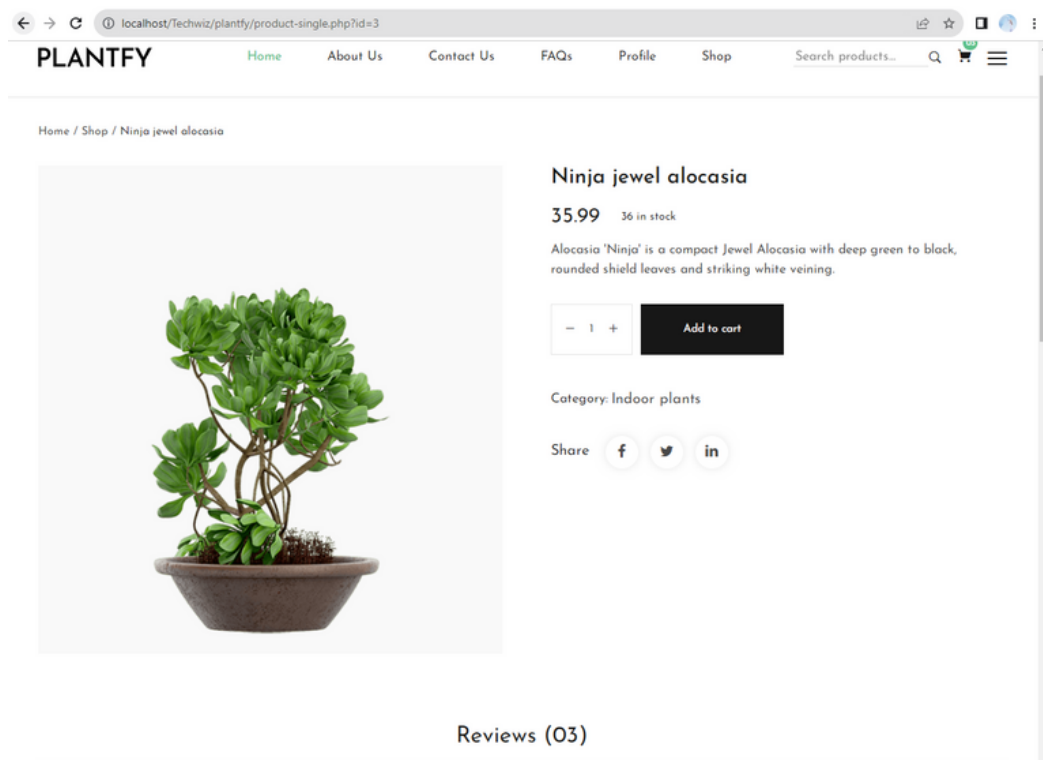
localhost/Techwiz/plantfy/product-single.php?id=3

PLANTFY

Home About Us Contact Us FAQs Profile Shop

Search products...

Home / Shop / Ninja jewel alocasia

Ninja jewel alocasia

35.99 36 in stock

Alocasia 'Ninja' is a compact Jewel Alocasia with deep green to black, rounded shield leaves and striking white veining.

− 1 +

Add to cart

Category: Indoor plants

Share f in

Reviews (03)